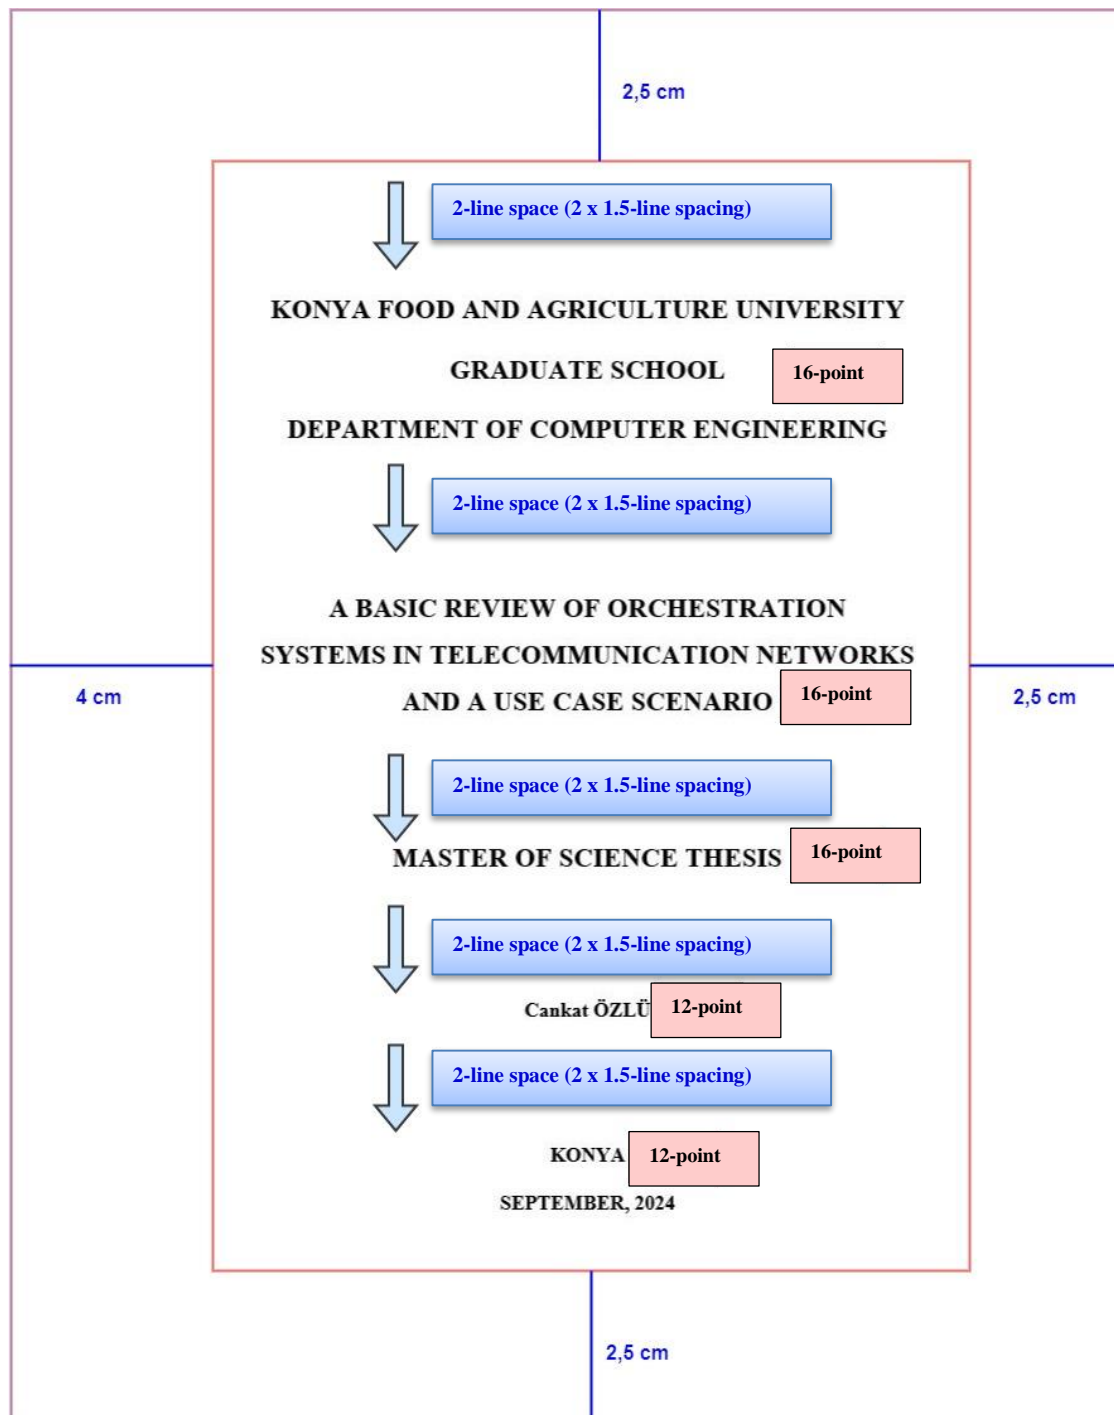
2,5 cm

2-line space (2 x 1.5-line spacing)

KONYA FOOD AND AGRICULTURE UNIVERSITY

GRADUATE SCHOOL

16-point

DEPARTMENT OF COMPUTER ENGINEERING

2-line space (2 x 1.5-line spacing)

A BASIC REVIEW OF ORCHESTRATION SYSTEMS IN TELECOMMUNICATION NETWORKS AND A USE CASE SCENARIO

16-point

4 cm

2,5 cm

2-line space (2 x 1.5-line spacing)

MASTER OF SCIENCE THESIS

16-point

2-line space (2 x 1.5-line spacing)

Cankat ÖZLÜ

12-point

2-line space (2 x 1.5-line spacing)

KONYA

12-point

SEPTEMBER, 2024

2,5 cm